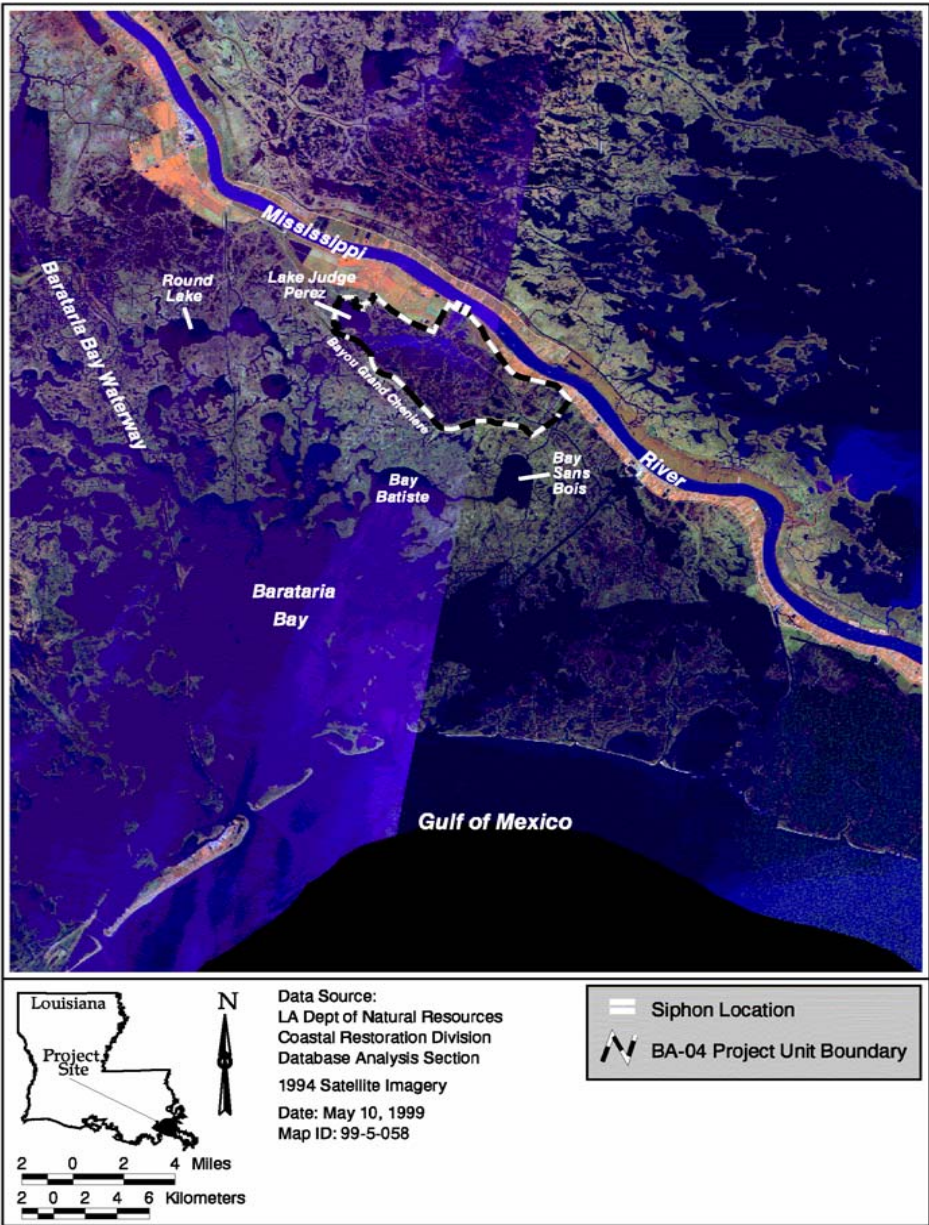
Mississippi

River

Round Lake

Lake Judge Perez

Barataria Bay Waterway

Bayou Grand Cheniere

Bay Sans Bois

Bay Batiste

Barataria Bay

Gulf of Mexico

Louisiana

Project Site

N

2 0 2 4 Miles

2 0 2 4 6 Kilometers

Data Source:
LA Dept of Natural Resources
Coastal Restoration Division
Database Analysis Section

1994 Satellite Imagery

Date: May 10, 1999
Map ID: 99-5-058

Siphon Location

BA-04 Project Unit Boundary